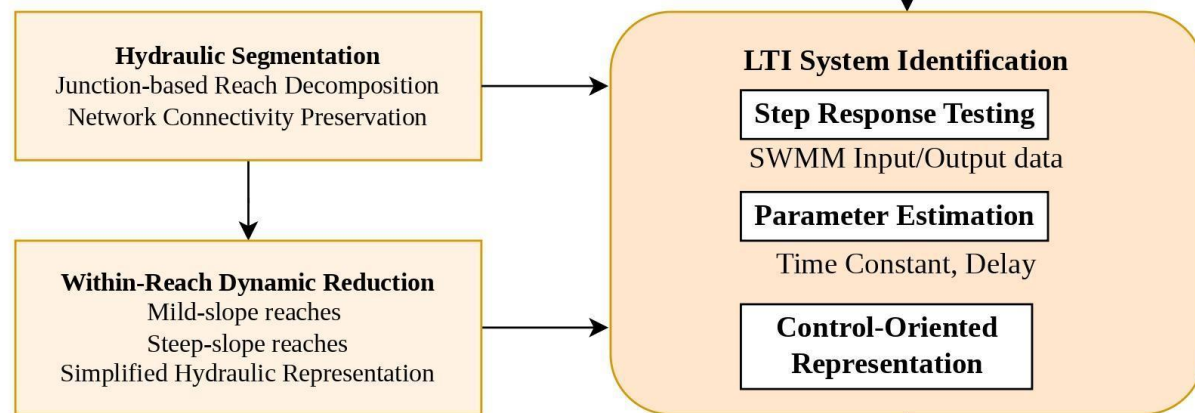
Hydraulic Segmentation
Junction-based Reach Decomposition
Network Connectivity Preservation

Within-Reach Dynamic Reduction
Mild-slope reaches
Steep-slope reaches
Simplified Hydraulic Representation

LTI System Identification

Step Response Testing

SWMM Input/Output data

Parameter Estimation

Time Constant, Delay

Control-Oriented Representation